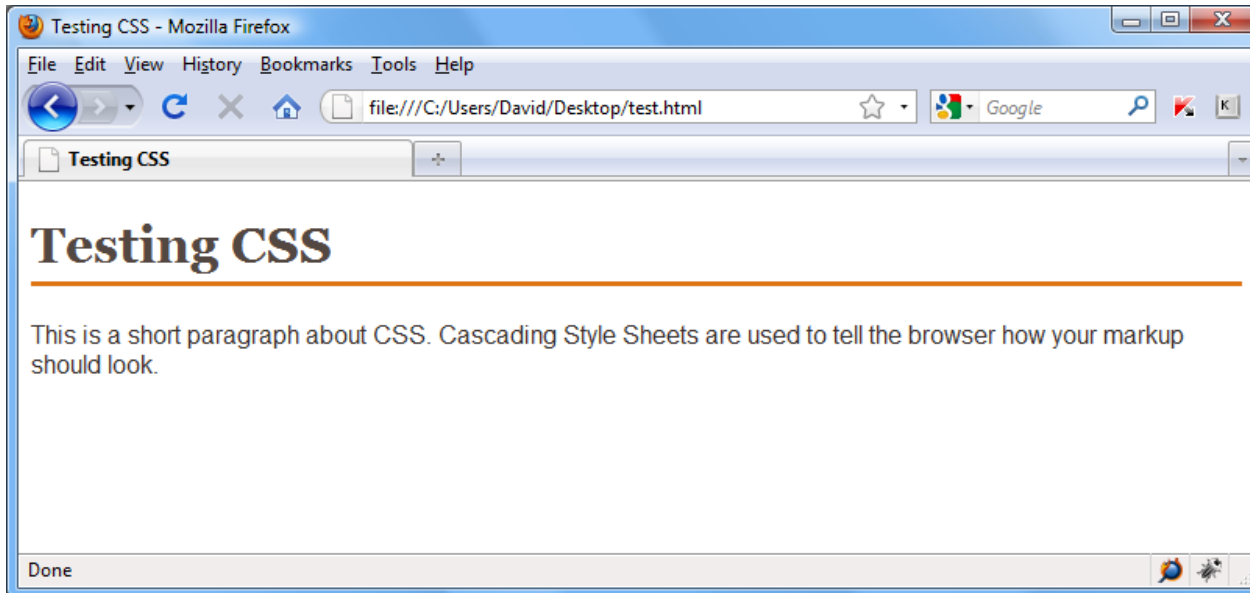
Testing CSS - Mozilla Firefox

File Edit View History Bookmarks Tools Help

file:///C:/Users/David/Desktop/test.html

Google

Testing CSS

Testing CSS

This is a short paragraph about CSS. Cascading Style Sheets are used to tell the browser how your markup should look.

Done